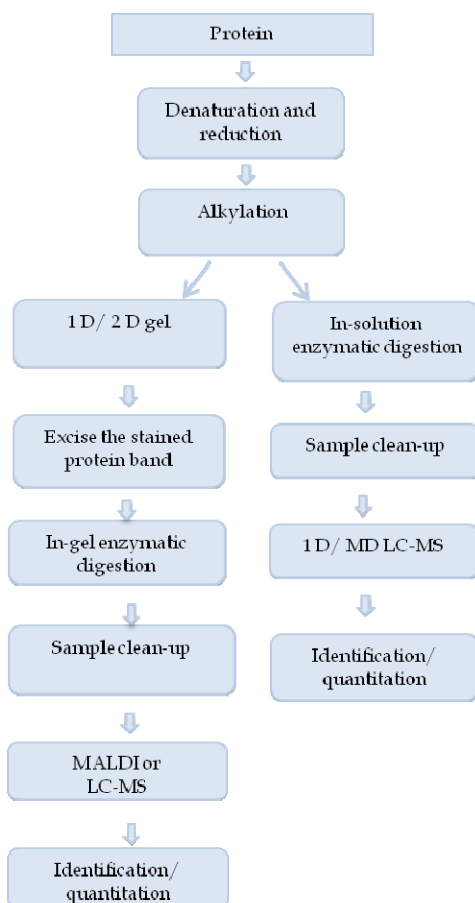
Protein

Denaturation and reduction

Alkylation

1 D/ 2 D gel

Excise the stained protein band

In-gel enzymatic digestion

Sample clean-up

MALDI or LC-MS

Identification/ quantitation

In-solution enzymatic digestion

Sample clean-up

1 D/ MD LC-MS

Identification/ quantitation